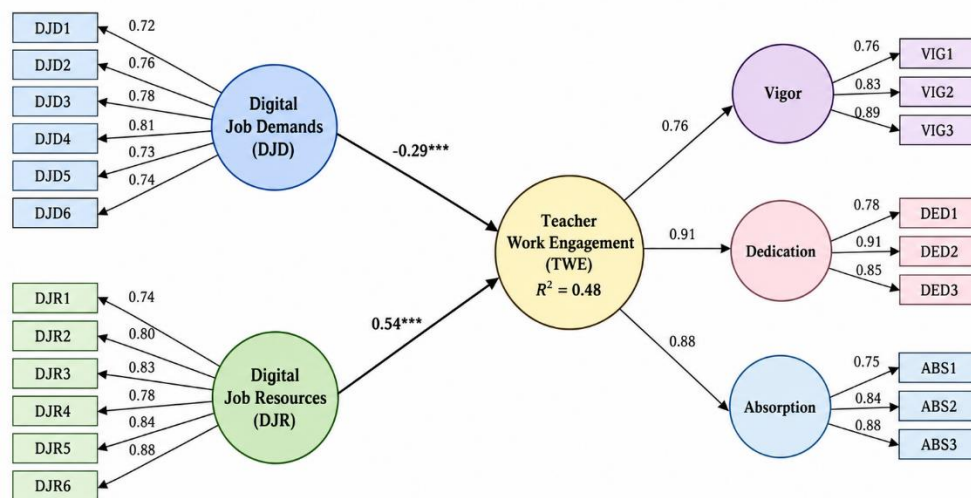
DJD1
DJD2
DJD3
DJD4
DJD5
DJD6
0.72
0.76
0.78
0.81
0.73
0.74
Digital Job Demands (DJD)

DJR1
DJR2
DJR3
DJR4
DJR5
DJR6
0.74
0.80
0.83
0.78
0.84
0.88
Digital Job Resources (DJR)

-0.29***
0.54***

Teacher Work Engagement (TWE)
$R^2 = 0.48$

0.76
0.91
0.88

Vigor
0.76
0.83
0.89
VIG1
VIG2
VIG3

Dedication
0.78
0.91
0.85
DED1
DED2
DED3

Absorption
0.75
0.84
0.88
ABS1
ABS2
ABS3